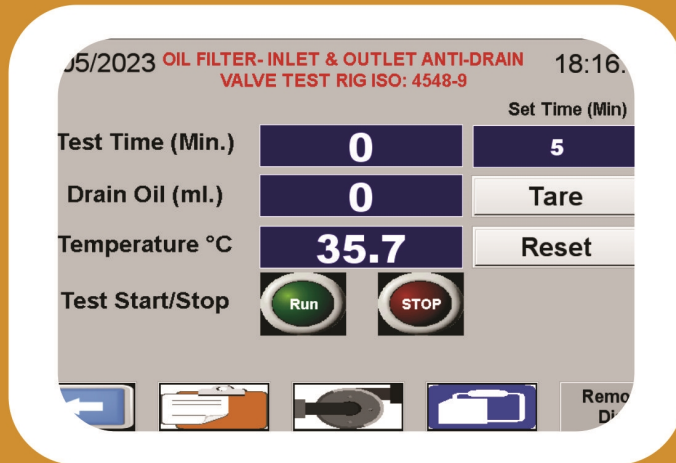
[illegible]5/2023 OIL FILTER- INLET & OUTLET ANTI-DRAIN VALVE TEST RIG ISO: 4548-9 18:16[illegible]

Set Time (Min)

Test Time (Min.) 0 5

Drain Oil (ml.) 0 Tare

Temperature °C 35.7 Reset

Test Start/Stop Run STOP

Remo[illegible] Di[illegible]